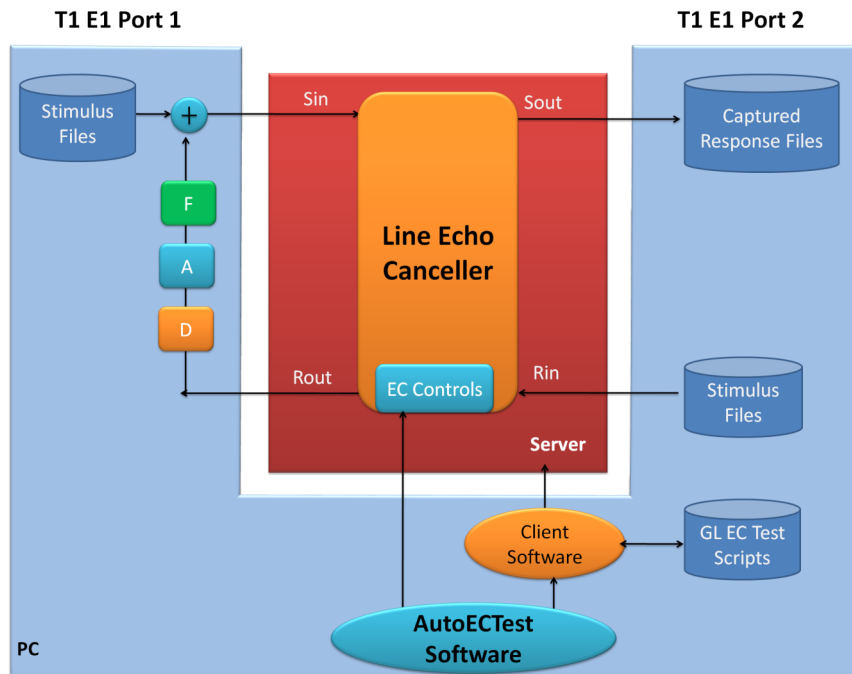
T1 E1 Port 1

T1 E1 Port 2

Stimulus Files

+

Sin

Sout

Captured Response Files

F

A

D

Line Echo Canceller

Rout

EC Controls

Rin

Stimulus Files

Server

Client Software

GL EC Test Scripts

AutoECTest Software

PC